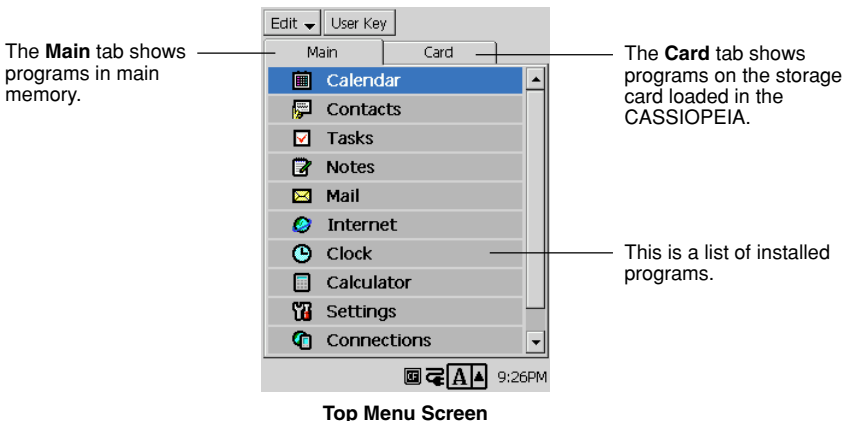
Edit User Key

Main Card

The **Main** tab shows programs in main memory.

The **Card** tab shows programs on the storage card loaded in the CASSIOPEIA.

Calendar
Contacts
Tasks
Notes
Mail
Internet
Clock
Calculator
Settings
Connections

This is a list of installed programs.

A 9:26PM

**Top Menu Screen**